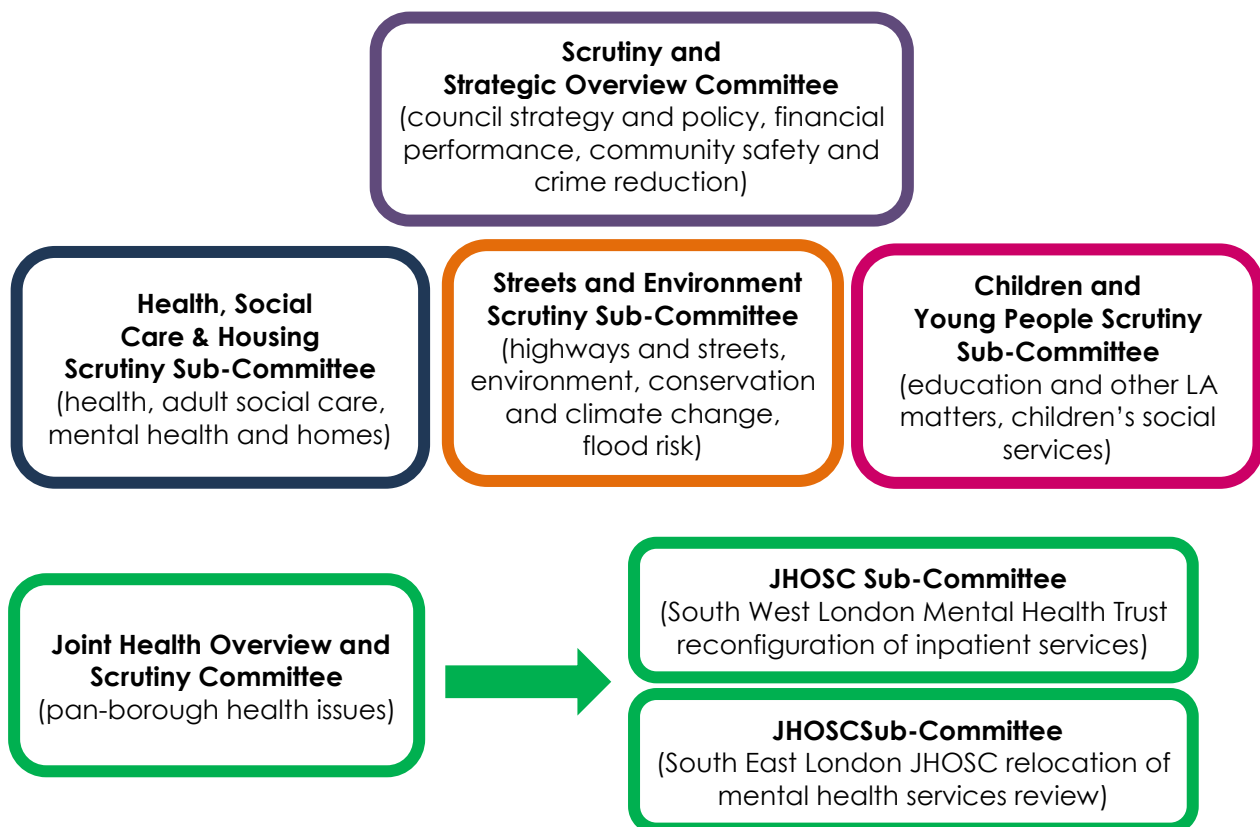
**Scrutiny and Strategic Overview Committee**
(council strategy and policy, financial performance, community safety and crime reduction)

**Health, Social Care & Housing Scrutiny Sub-Committee**
(health, adult social care, mental health and homes)

**Streets and Environment Scrutiny Sub-Committee**
(highways and streets, environment, conservation and climate change, flood risk)

**Children and Young People Scrutiny Sub-Committee**
(education and other LA matters, children's social services)

**Joint Health Overview and Scrutiny Committee**
(pan-borough health issues)

**JHOSC Sub-Committee**
(South West London Mental Health Trust reconfiguration of inpatient services)

**JHOSCSub-Committee**
(South East London JHOSC relocation of mental health services review)